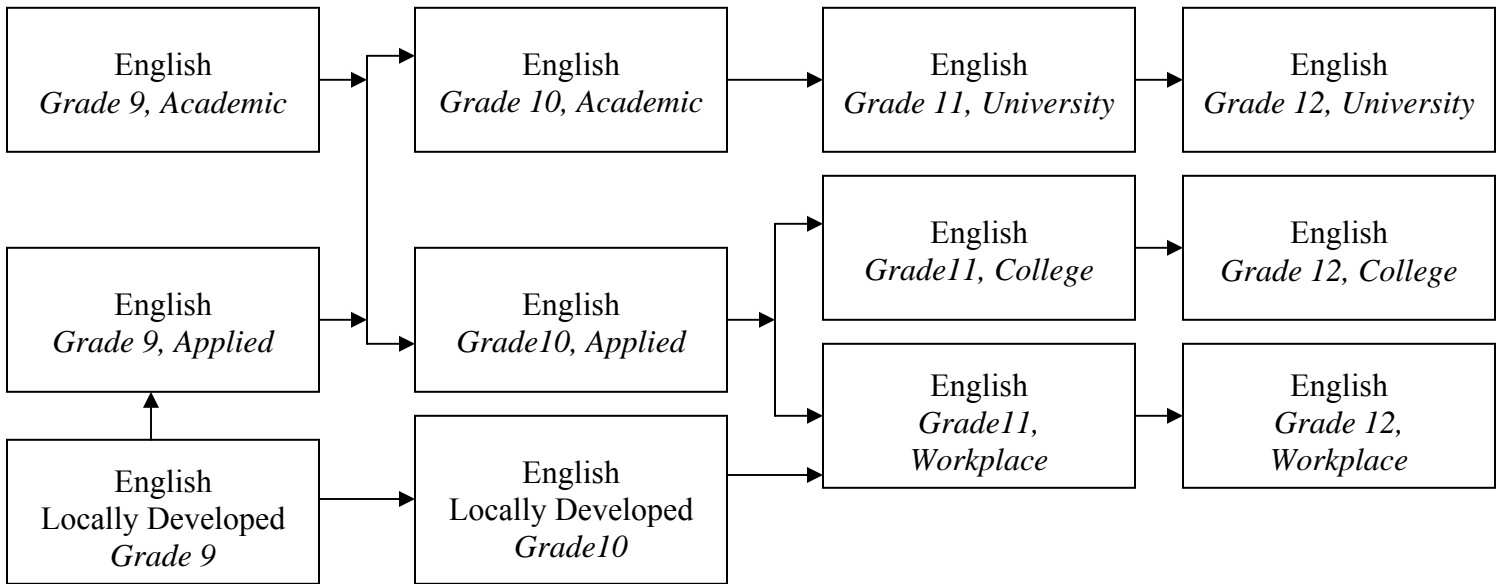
English
*Grade 9, Academic*

English
*Grade 10, Academic*

English
*Grade 11, University*

English
*Grade 12, University*

English
*Grade11, College*

English
*Grade 12, College*

English
*Grade 9, Applied*

English
*Grade10, Applied*

English
*Grade11, Workplace*

English
*Grade 12, Workplace*

English
Locally Developed
*Grade 9*

English
Locally Developed
*Grade10*